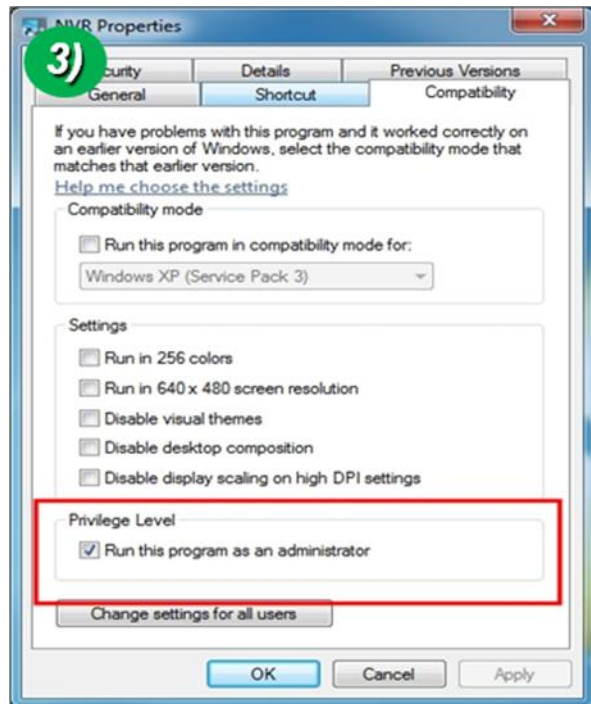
NVR Properties

3)

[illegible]curity
Details
Previous Versions
General
Shortcut
Compatibility

If you have problems with this program and it worked correctly on an earlier version of Windows, select the compatibility mode that matches that earlier version.

Help me choose the settings

Compatibility mode

Run this program in compatibility mode for:

Windows XP (Service Pack 3)

Settings

Run in 256 colors

Run in 640 x 480 screen resolution

Disable visual themes

Disable desktop composition

Disable display scaling on high DPI settings

Privilege Level

Run this program as an administrator

Change settings for all users

OK
Cancel
Apply